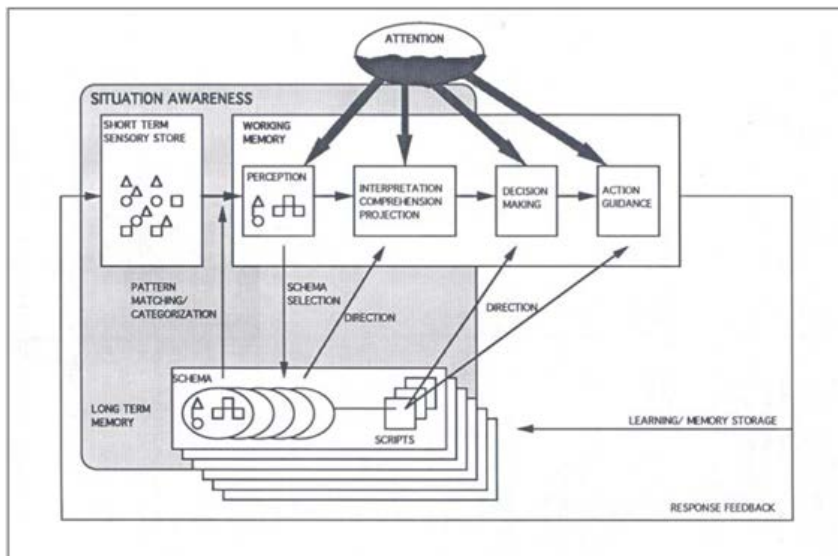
ATTENTION

SITUATION AWARENESS

SHORT TERM SENSORY STORE

WORKING MEMORY

PERCEPTION

INTERPRETATION COMPREHENSION PROJECTION

DECISION MAKING

ACTION GUIDANCE

PATTERN MATCHING/ CATEGORIZATION

SCHEMA SELECTION

DIRECTION

DIRECTION

SCHEMA

LONG TERM MEMORY

SCRIPTS

LEARNING/ MEMORY STORAGE

RESPONSE FEEDBACK